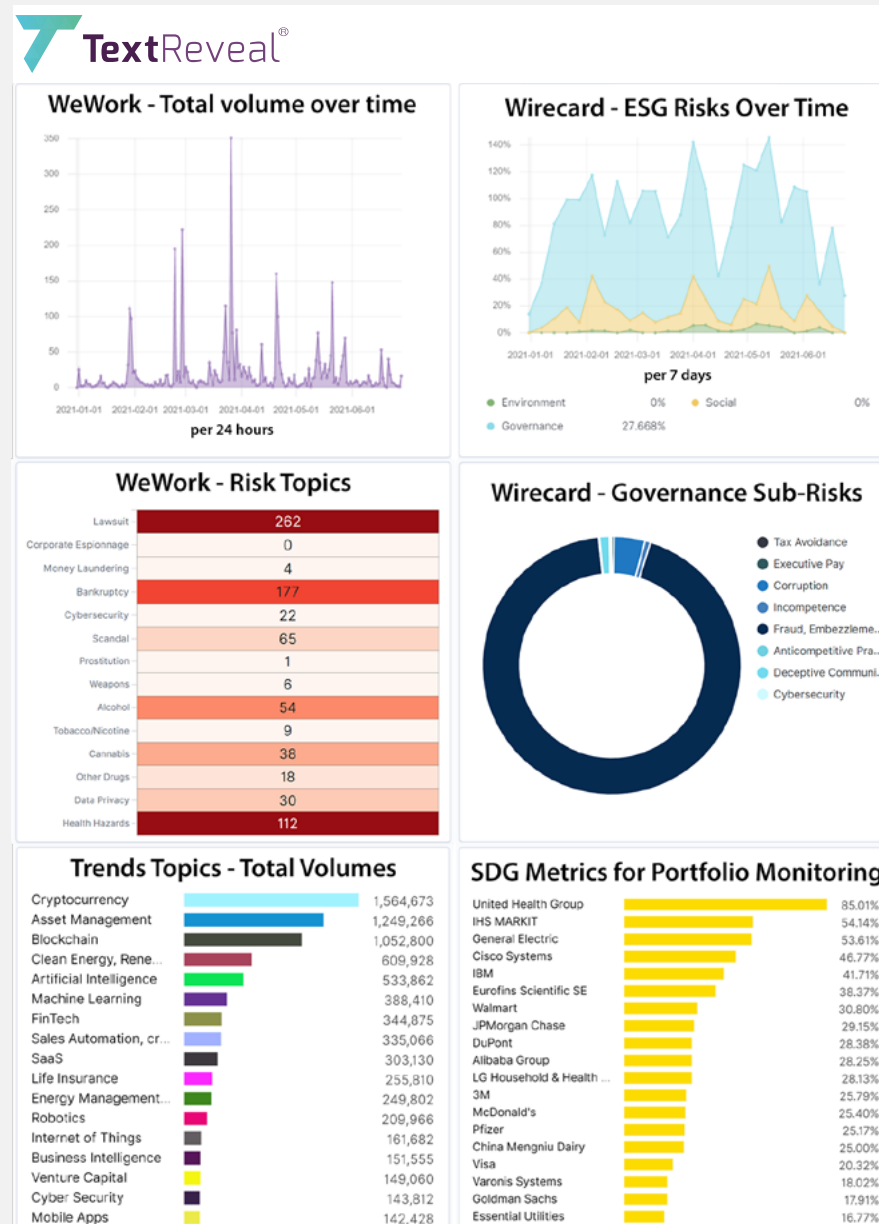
TextReveal®

WeWork - Total volume over time

350
300
250
200
150
100
50
0

2021-01-01 2021-02-01 2021-03-01 2021-04-01 2021-05-01 2021-06-01

per 24 hours

Wirecard - ESG Risks Over Time

140%
120%
100%
80%
60%
40%
20%
0%

2021-01-01 2021-02-01 2021-03-01 2021-04-01 2021-05-01 2021-06-01

per 7 days

Environment 0% Social 0%
Governance 27.668%

WeWork - Risk Topics

| | |
|---|---|
| Lawsuit | 262 |
| Corporate Espionnage | 0 |
| Money Laundering | 4 |
| Bankruptcy | 177 |
| Cybersecurity | 22 |
| Scandal | 65 |
| Prostitution | 1 |
| Weapons | 6 |
| Alcohol | 54 |
| Tobacco/Nicotine | 9 |
| Cannabis | 38 |
| Other Drugs | 18 |
| Data Privacy | 30 |
| Health Hazards | 112 |

Wirecard - Governance Sub-Risks

Tax Avoidance
Executive Pay
Corruption
Incompetence
Fraud, Embezzleme...
Anticompetitive Pra...
Deceptive Communi...
Cybersecurity

Trends Topics - Total Volumes

| | |
|---|---|
| Cryptocurrency | 1,564,673 |
| Asset Management | 1,249,266 |
| Blockchain | 1,052,800 |
| Clean Energy, Rene... | 609,928 |
| Artificial Intelligence | 533,862 |
| Machine Learning | 388,410 |
| FinTech | 344,875 |
| Sales Automation, cr... | 335,066 |
| SaaS | 303,130 |
| Life Insurance | 255,810 |
| Energy Management... | 249,802 |
| Robotics | 209,966 |
| Internet of Things | 161,682 |
| Business Intelligence | 151,555 |
| Venture Capital | 149,060 |
| Cyber Security | 143,812 |
| Mobile Apps | 142,428 |

SDG Metrics for Portfolio Monitoring

| | |
|---|---|
| United Health Group | 85.01% |
| IHS MARKIT | 54.14% |
| General Electric | 53.61% |
| Cisco Systems | 46.77% |
| IBM | 41.71% |
| Eurofins Scientific SE | 38.37% |
| Walmart | 30.80% |
| JPMorgan Chase | 29.15% |
| DuPont | 28.38% |
| Alibaba Group | 28.25% |
| LG Household & Health ... | 28.13% |
| 3M | 25.79% |
| McDonald's | 25.40% |
| Pfizer | 25.17% |
| China Mengniu Dairy | 25.00% |
| Visa | 20.32% |
| Varonis Systems | 18.02% |
| Goldman Sachs | 17.91% |
| Essential Utilities | 16.77% |